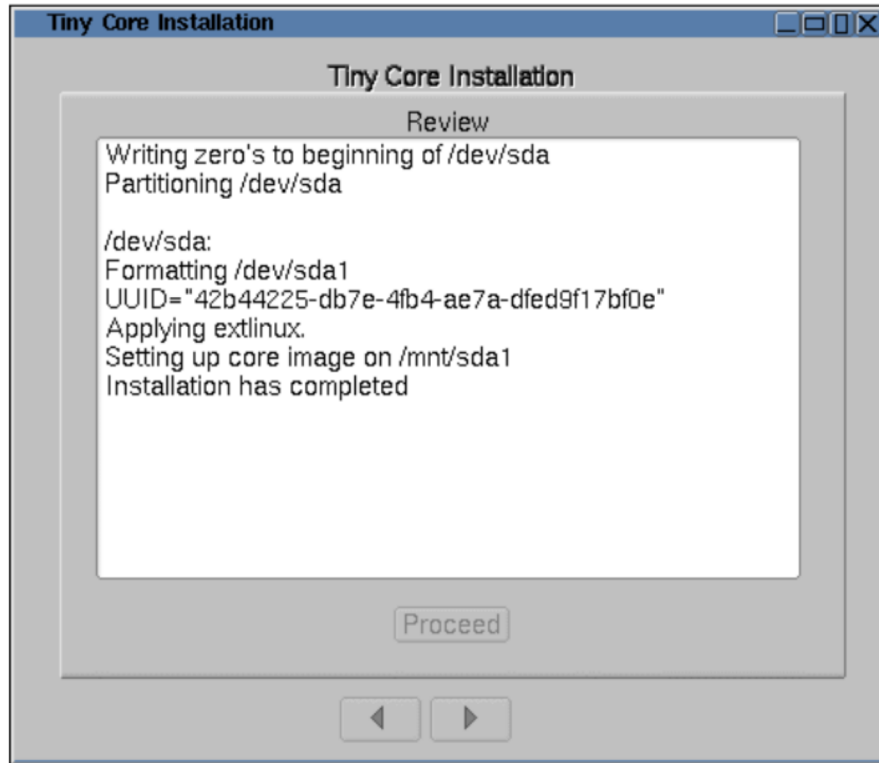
Tiny Core Installation

Tiny Core Installation

Review

Writing zero's to beginning of /dev/sda
Partitioning /dev/sda

/dev/sda:
Formatting /dev/sda1
UUID="42b44225-db7e-4fb4-ae7a-dfed9f17bf0e"
Applying extlinux.
Setting up core image on /mnt/sda1
Installation has completed

Proceed